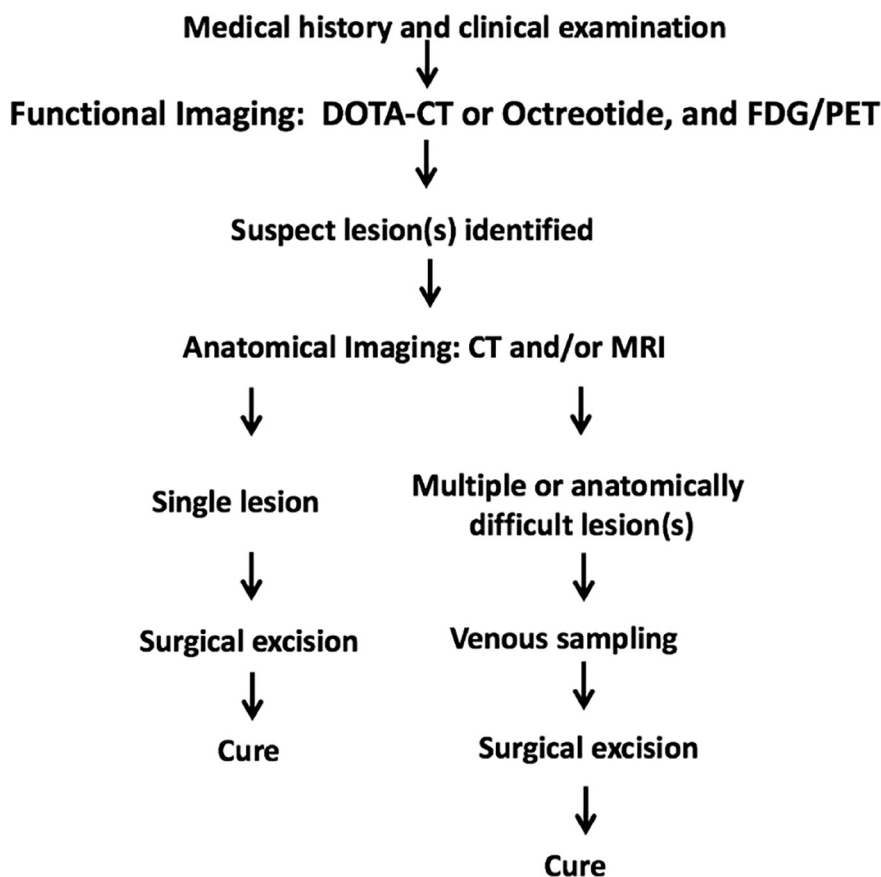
Medical history and clinical examination

Functional Imaging: DOTA-CT or Octreotide, and FDG/PET

Suspect lesion(s) identified

Anatomical Imaging: CT and/or MRI

Single lesion

Surgical excision

Cure

Multiple or anatomically difficult lesion(s)

Venous sampling

Surgical excision

Cure